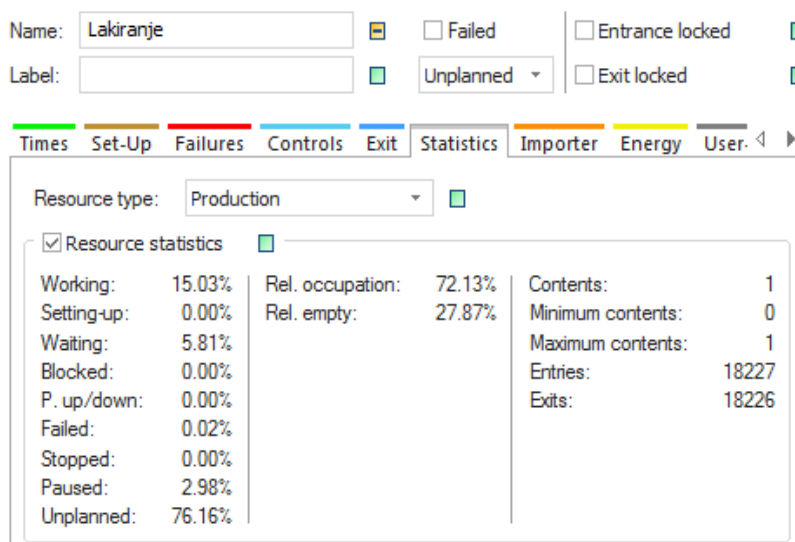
Name: Lakiranje

Label:

Failed

Unplanned

Entrance locked

Exit locked

Times Set-Up Failures Controls Exit Statistics Importer Energy User-

Resource type: Production

Resource statistics

| | | | | | |
|---|---|---|---|---|---|
| Working: | 15.03% | Rel. occupation: | 72.13% | Contents: | 1 |
| Setting-up: | 0.00% | Rel. empty: | 27.87% | Minimum contents: | 0 |
| Waiting: | 5.81% | | | Maximum contents: | 1 |
| Blocked: | 0.00% | | | Entries: | 18227 |
| P. up/down: | 0.00% | | | Exits: | 18226 |
| Failed: | 0.02% | | | | |
| Stopped: | 0.00% | | | | |
| Paused: | 2.98% | | | | |
| Unplanned: | 76.16% | | | | |